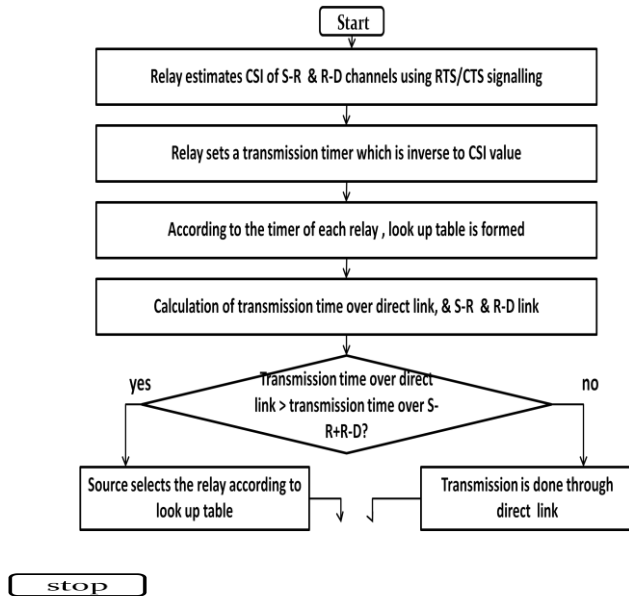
Start

Relay estimates CSI of S-R & R-D channels using RTS/CTS signalling

Relay sets a transmission timer which is inverse to CSI value

According to the timer of each relay , look up table is formed

Calculation of transmission time over direct link, & S-R & R-D link

yes

Transmission time over direct link > transmission time over S-R+R-D?

no

Source selects the relay according to look up table

Transmission is done through direct link

stop